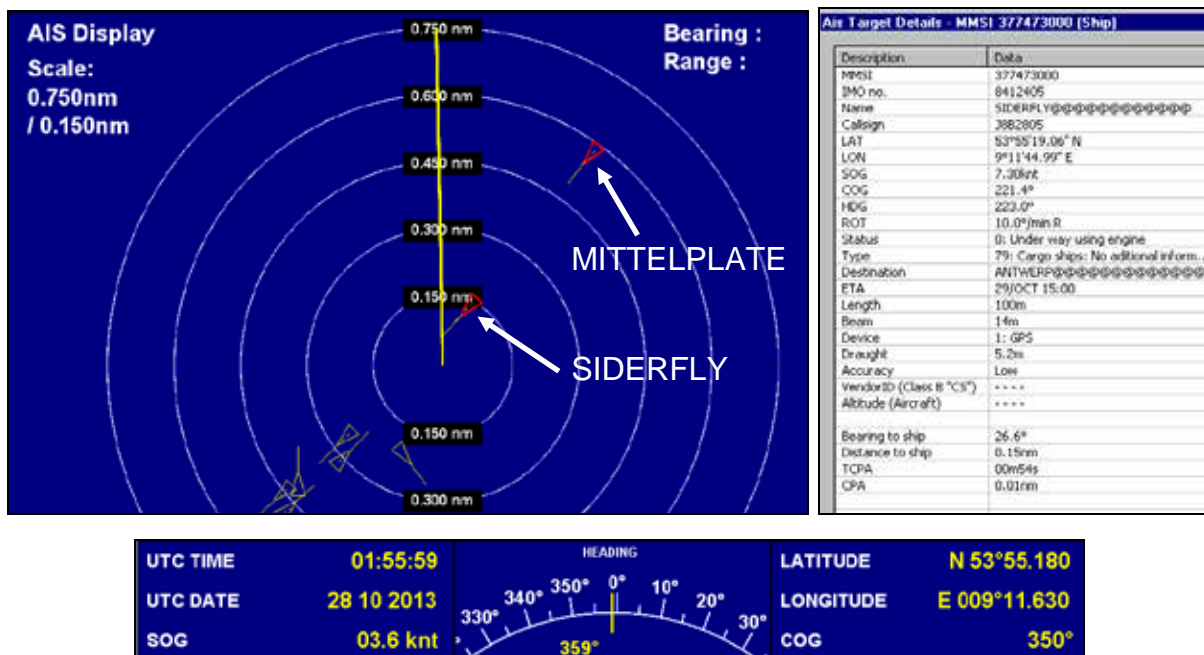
AIS Display
Scale:
0.750nm
/ 0.150nm

Bearing :
Range :

0.750 nm
0.600 nm
0.450 nm
0.300 nm
0.150 nm
0.150 nm
0.300 nm

MITTELPLATE
SIDERFLY

Air Target Details - MMSI 377473000 (Ship)

| Description | Data |
|---|---|
| MMSI | 377473000 |
| IMO no. | 8412405 |
| Name | SIDERFLY@@@@@@@@@@@@ |
| Callsign | J8B2805 |
| LAT | 53°55'19.06" N |
| LON | 9°11'44.99" E |
| SOG | 7.30knt |
| COG | 221.4° |
| HDG | 223.0° |
| ROT | 10.0°/min R |
| Status | 0: Under way using engine |
| Type | 79: Cargo ships: No aditional inform. |
| Destination | ANTWERP@@@@@@@@@@@@@ |
| ETA | 29/OCT 15:00 |
| Length | 100m |
| Beam | 14m |
| Device | 1: GPS |
| Draught | 5.2m |
| Accuracy | Low |
| VendorID (Class B "CS") | - - - - |
| Altitude (Aircraft) | - - - - |
| | |
| Bearing to ship | 26.6° |
| Distance to ship | 0.15nm |
| TCPA | 00m54s |
| CPA | 0.01nm |

UTC TIME 01:55:59
UTC DATE 28 10 2013
SOG 03.6 knt

HEADING
330° 340° 350° 0° 10° 20° 30°
359°

LATITUDE N 53°55.180
LONGITUDE E 009°11.630
COG 350°